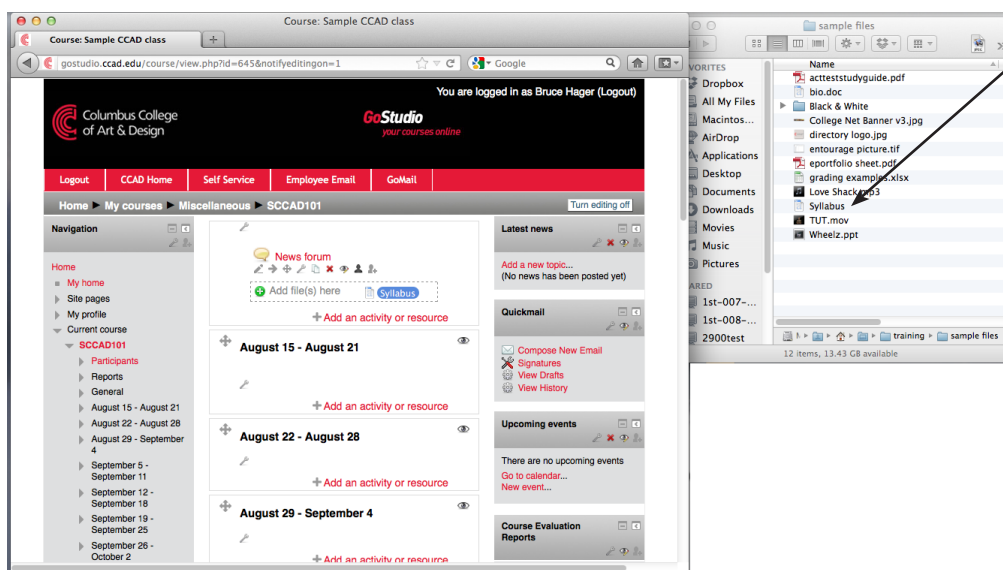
Course: Sample CCAD class

Course: Sample CCAD class

gostudio.ccad.edu/course/view.php?id=645&notifyeditingon=1

Google

Columbus College of Art & Design

GoStudio
your courses online

You are logged in as Bruce Hager (Logout)

Logout | CCAD Home | Self Service | Employee Email | GoMail

Home ▶ My courses ▶ Miscellaneous ▶ SCCAD101

Turn editing off

Navigation

Home
My home
Site pages
My profile
Current course
SCCAD101
Participants
Reports
General
August 15 - August 21
August 22 - August 28
August 29 - September 4
September 5 - September 11
September 12 - September 18
September 19 - September 25
September 26 - October 2

News forum

Add file(s) here

Syllabus

Add an activity or resource

August 15 - August 21

Add an activity or resource

August 22 - August 28

Add an activity or resource

August 29 - September 4

Add an activity or resource

Latest news

Add a new topic...
(No news has been posted yet)

Quickmail

Compose New Email
Signatures
View Drafts
View History

Upcoming events

There are no upcoming events
Go to calendar...
New event...

Course Evaluation Reports

sample files

VORITES
Dropbox
All My Files
Macintos...
AirDrop
Applications
Desktop
Documents
Downloads
Movies
Music
Pictures
ARED
1st-007-...
1st-008-...
2900test

Name
acttestsstudyguide.pdf
bio.doc
Black & White
College Net Banner v3.jpg
directory logo.jpg
entourage picture.tif
eportfolio sheet.pdf
grading examples.xlsx
Love Shack.mp3
Syllabus
TUT.mov
Wheelz.ppt

training ▶ sample files

12 items, 13.43 GB available